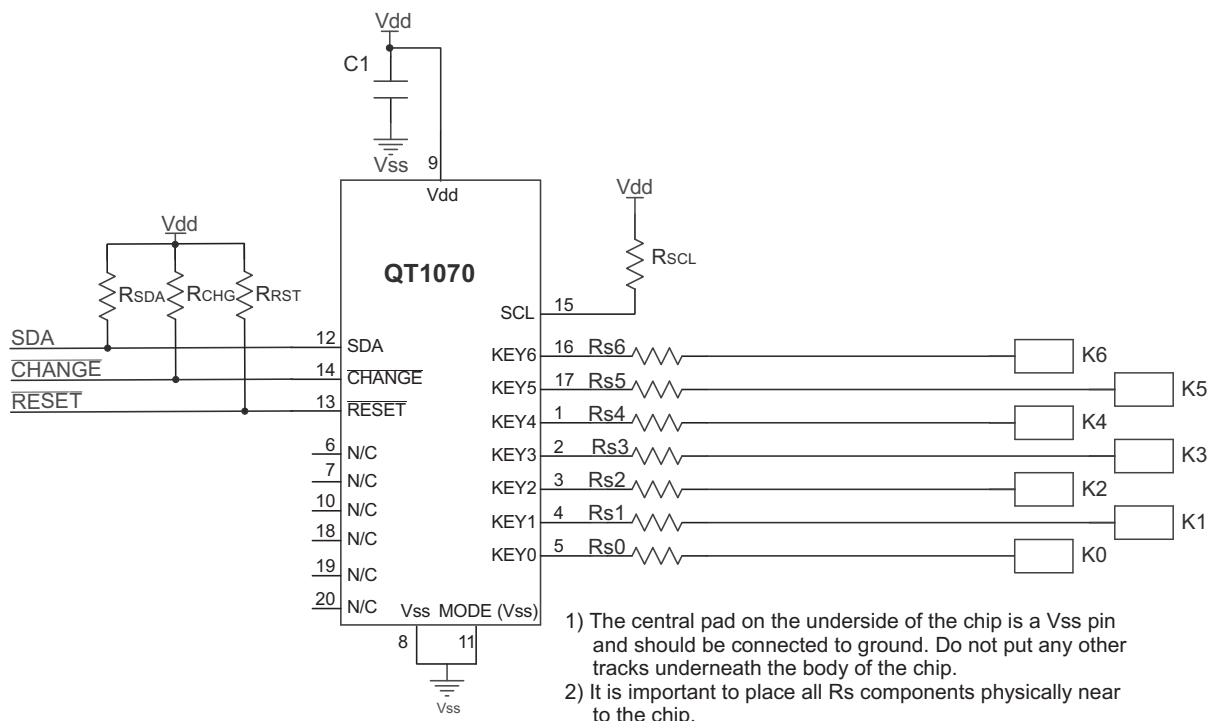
Vdd
C1
Vss
9
Vdd
Vdd
QT1070
Vdd
RSCL
RSDA RCHG RRST
SCL 15
SDA 12 SDA
$\overline{CHANGE}$ 14 $\overline{CHANGE}$
$\overline{RESET}$ 13 $\overline{RESET}$
KEY6 16 Rs6 K6
KEY5 17 Rs5 K5
KEY4 1 Rs4 K4
KEY3 2 Rs3 K3
KEY2 3 Rs2 K2
KEY1 4 Rs1 K1
KEY0 5 Rs0 K0
6 N/C
7 N/C
10 N/C
18 N/C
19 N/C
20 N/C
Vss MODE (Vss)
8 11
Vss

1) The central pad on the underside of the chip is a Vss pin and should be connected to ground. Do not put any other tracks underneath the body of the chip.
2) It is important to place all Rs components physically near to the chip.